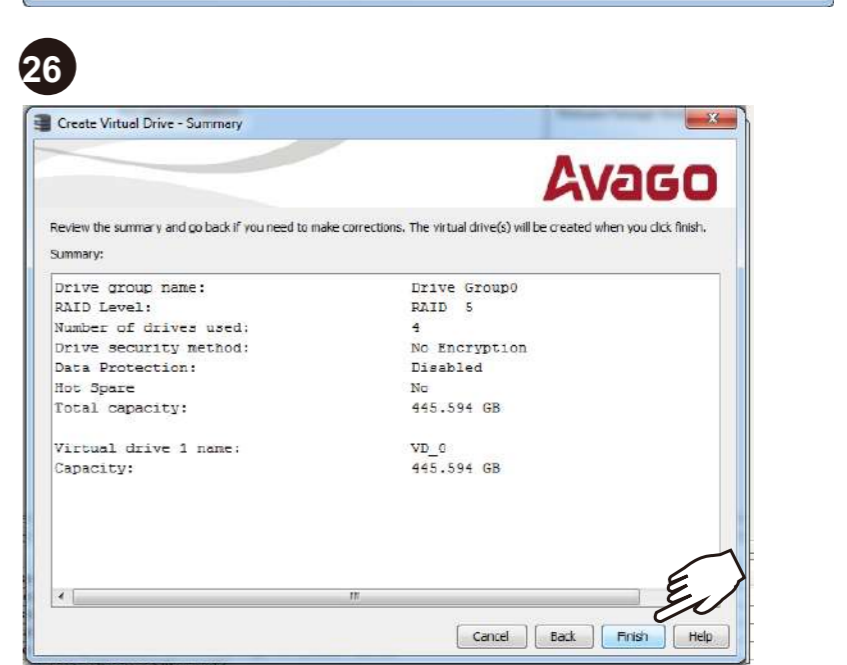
26

Create Virtual Drive - Summary

AVAGO

Review the summary and go back if you need to make corrections. The virtual drive(s) will be created when you click finish.

Summary:

| | |
|---|---|
| Drive group name: | Drive Group0 |
| RAID Level: | RAID 5 |
| Number of drives used: | 4 |
| Drive security method: | No Encryption |
| Data Protection: | Disabled |
| Hot Spare | No |
| Total capacity: | 445.594 GB |
| Virtual drive 1 name: | VD_0 |
| Capacity: | 445.594 GB |

Cancel Back Finish Help